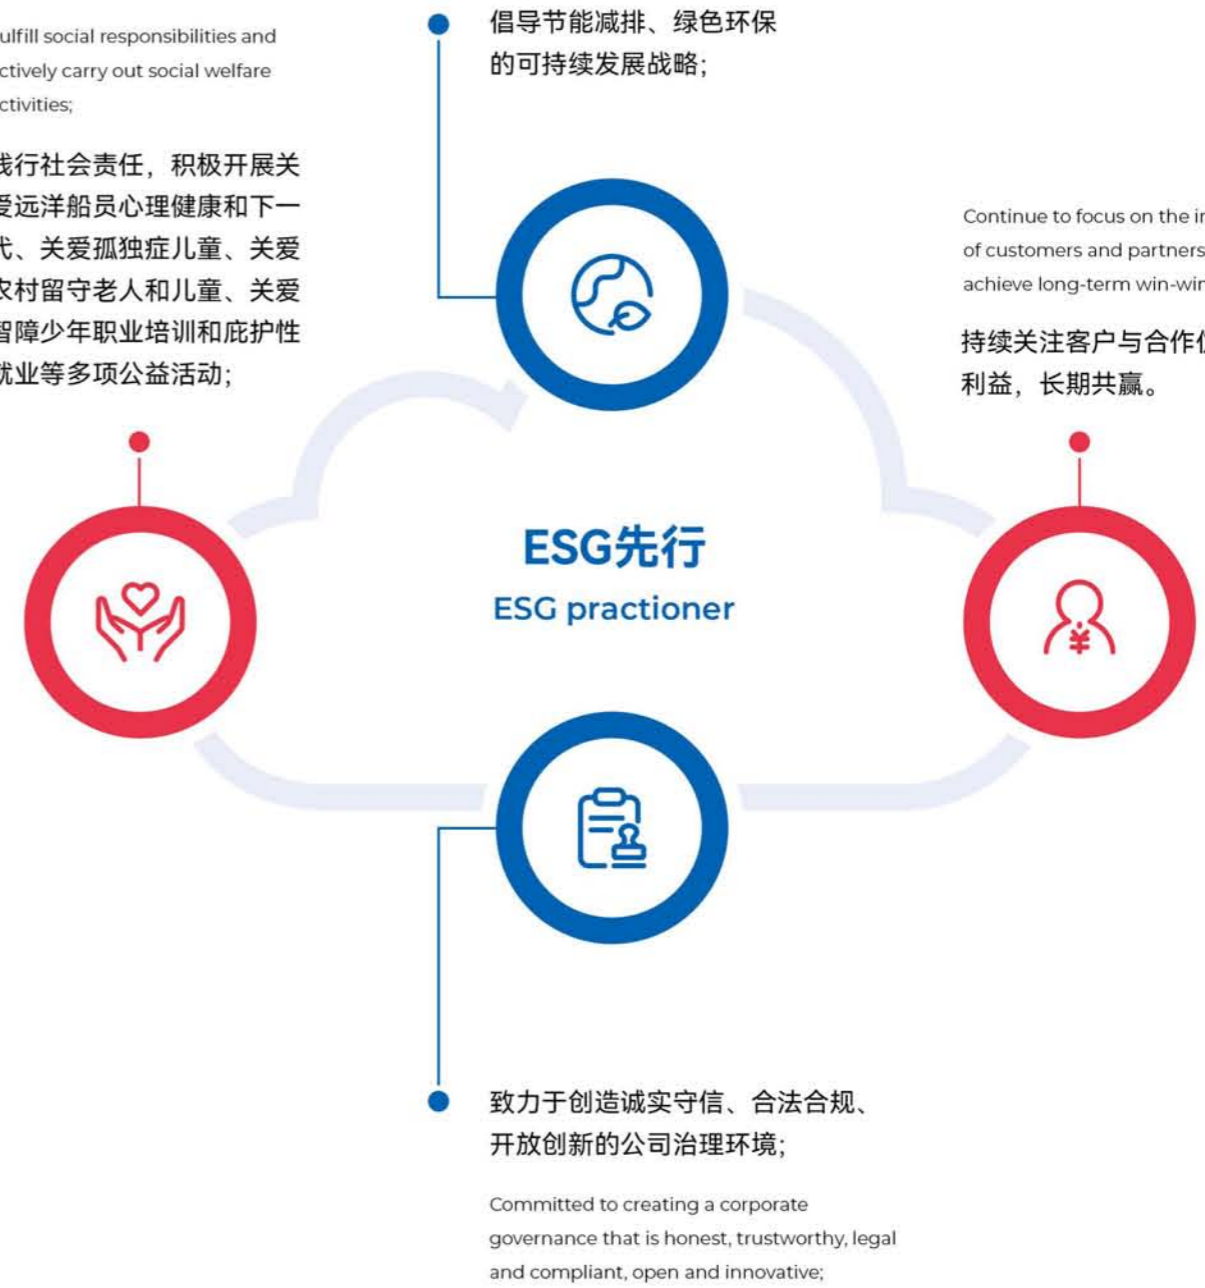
ulfill social responsibilities and ctively carry out social welfare ctivities;

线行社会责任，积极开展关爱远洋船员心理健康和下一代、关爱孤独症儿童、关爱农村留守老人和儿童、关爱智障少年职业培训和庇护性就业等多项公益活动；

倡导节能减排、绿色环保的可持续发展战略；

Continue to focus on the i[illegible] of customers and partners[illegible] achieve long-term win-wi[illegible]

持续关注客户与合作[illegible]利益，长期共赢。

ESG先行
ESG practioner

致力于创造诚实守信、合法合规、开放创新的公司治理环境；

Committed to creating a corporate governance that is honest, trustworthy, legal and compliant, open and innovative;